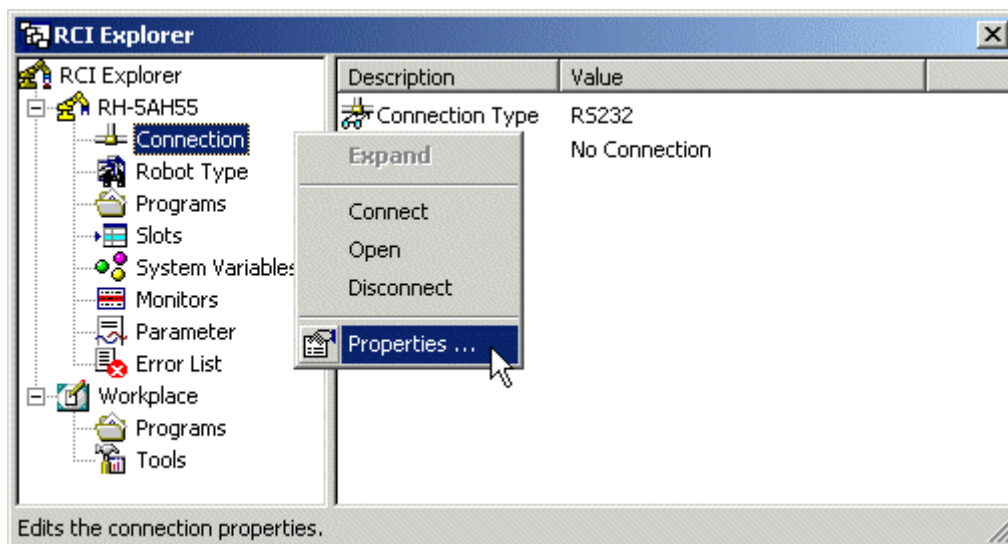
RCI Explorer

RCI Explorer
RH-5AH55
Connection
Robot Type
Programs
Slots
System Variables
Monitors
Parameter
Error List
Workplace
Programs
Tools

| Description | Value |
|---|---|
| Connection Type | RS232 |
| | No Connection |

Expand
Connect
Open
Disconnect
Properties ...

Edits the connection properties.